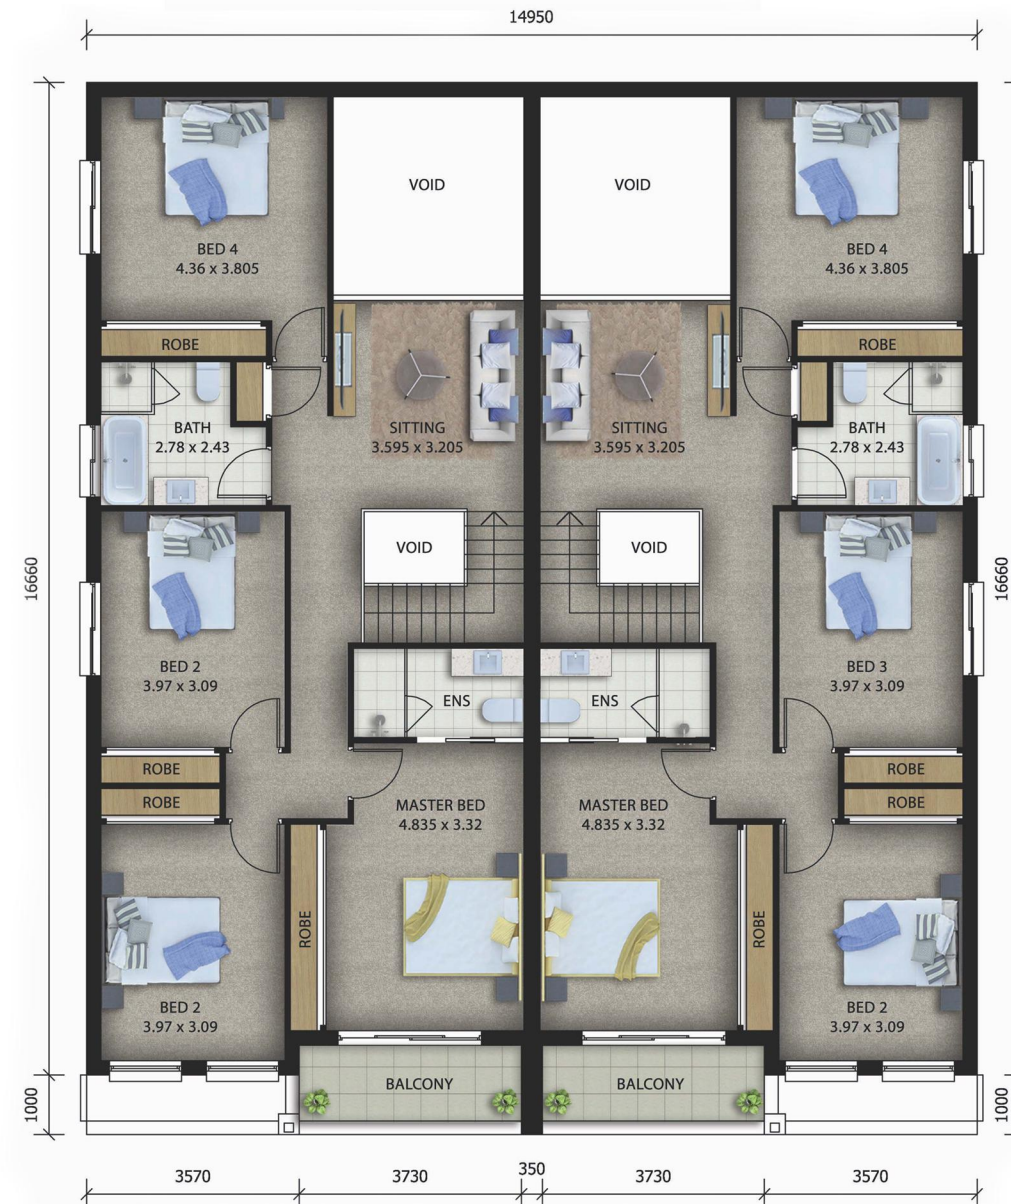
14950

16660

16660

1000

1000

VOID

VOID

BED 4
4.36 x 3.805

BED 4
4.36 x 3.805

ROBE

ROBE

SITTING
3.595 x 3.205

SITTING
3.595 x 3.205

BATH
2.78 x 2.43

BATH
2.78 x 2.43

VOID

VOID

BED 2
3.97 x 3.09

ENS

ENS

BED 3
3.97 x 3.09

ROBE

ROBE

ROBE

ROBE

MASTER BED
4.835 x 3.32

MASTER BED
4.835 x 3.32

ROBE

ROBE

BED 2
3.97 x 3.09

BED 2
3.97 x 3.09

BALCONY

BALCONY

3570

3730

350

3730

3570